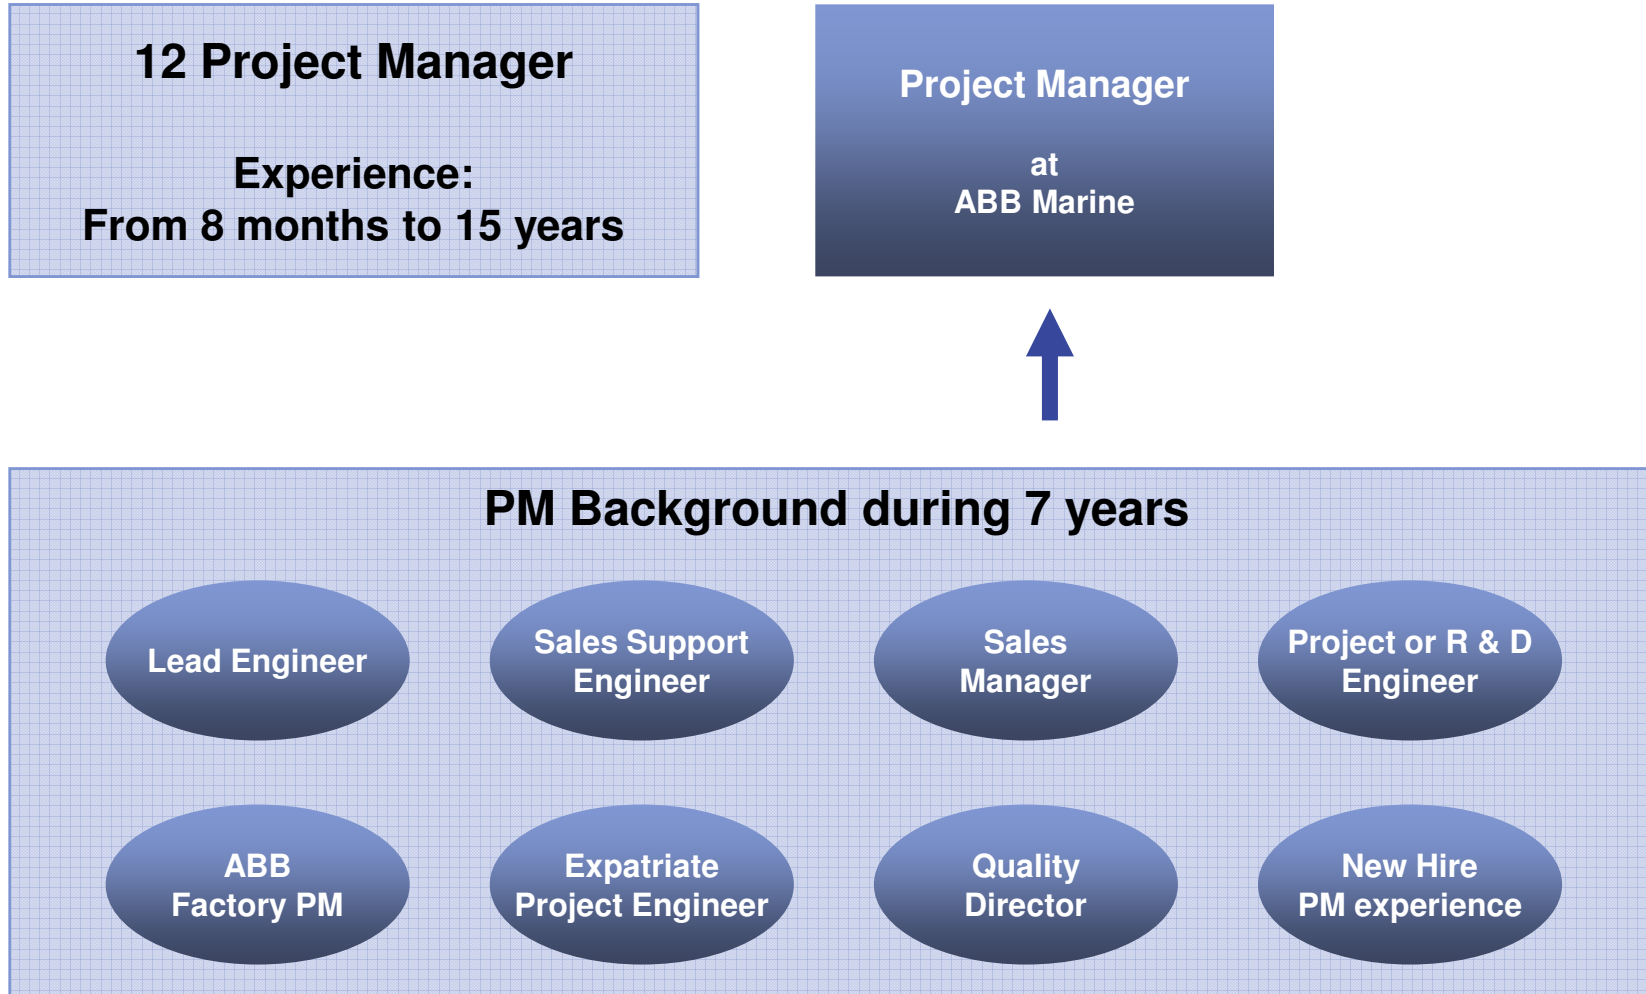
12 Project Manager

Experience:
From 8 months to 15 years

Project Manager

at
ABB Marine

PM Background during 7 years

Lead Engineer

Sales Support Engineer

Sales Manager

Project or R & D Engineer

ABB Factory PM

Expatriate Project Engineer

Quality Director

New Hire PM experience